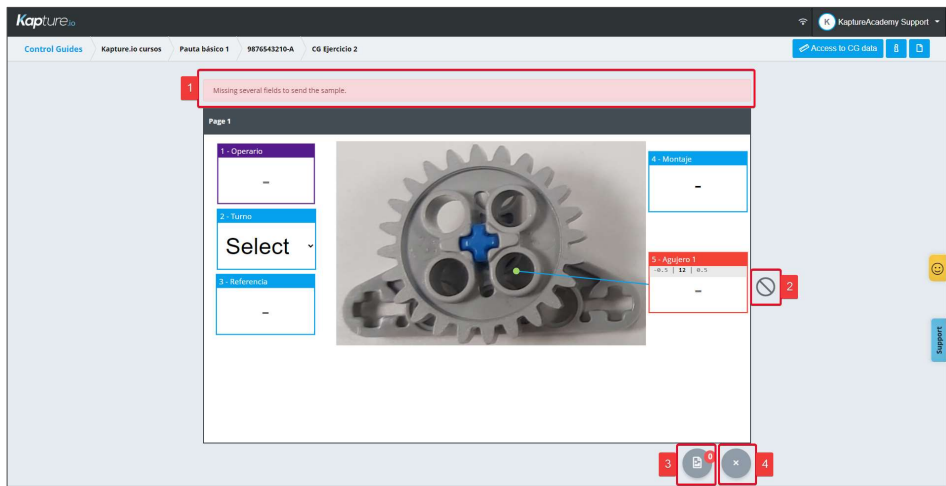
Kapture.io

K KaptureAcademy Support

Control Guides | Kapture.io cursos | Pauta básico 1 | 9876543210-A | CG Ejercicio 2

Access to CG data

1

Missing several fields to send the sample.

Page 1

1 - Operario
-

2 - Turno
Select

3 - Referencia
-

4 - Montaje
-

5 - Agujero 1
-0.5 | 12 | 0.5
-

2

Support

3

0

4